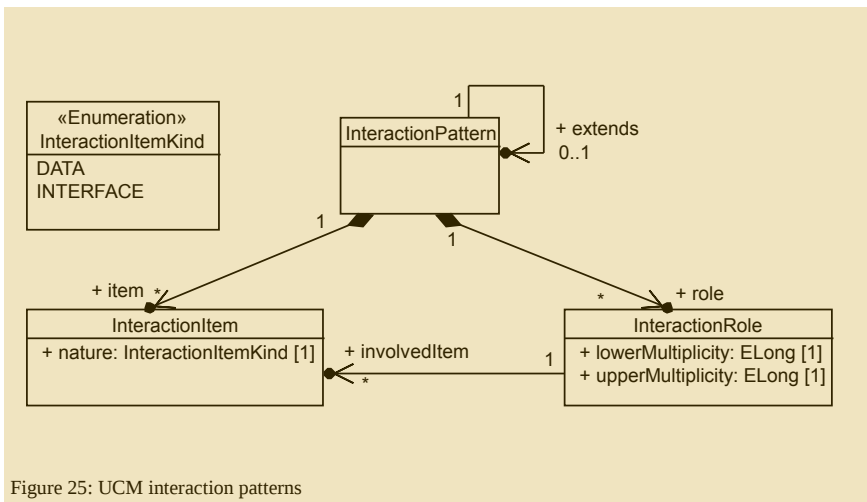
«Enumeration»
InteractionItemKind
DATA
INTERFACE

1
InteractionPattern
+ extends
0..1

1
1

+ item *
* + role

InteractionItem
+ nature: InteractionItemKind [1]

+ involvedItem
1
*

InteractionRole
+ lowerMultiplicity: ELong [1]
+ upperMultiplicity: ELong [1]

Figure 25: UCM interaction patterns